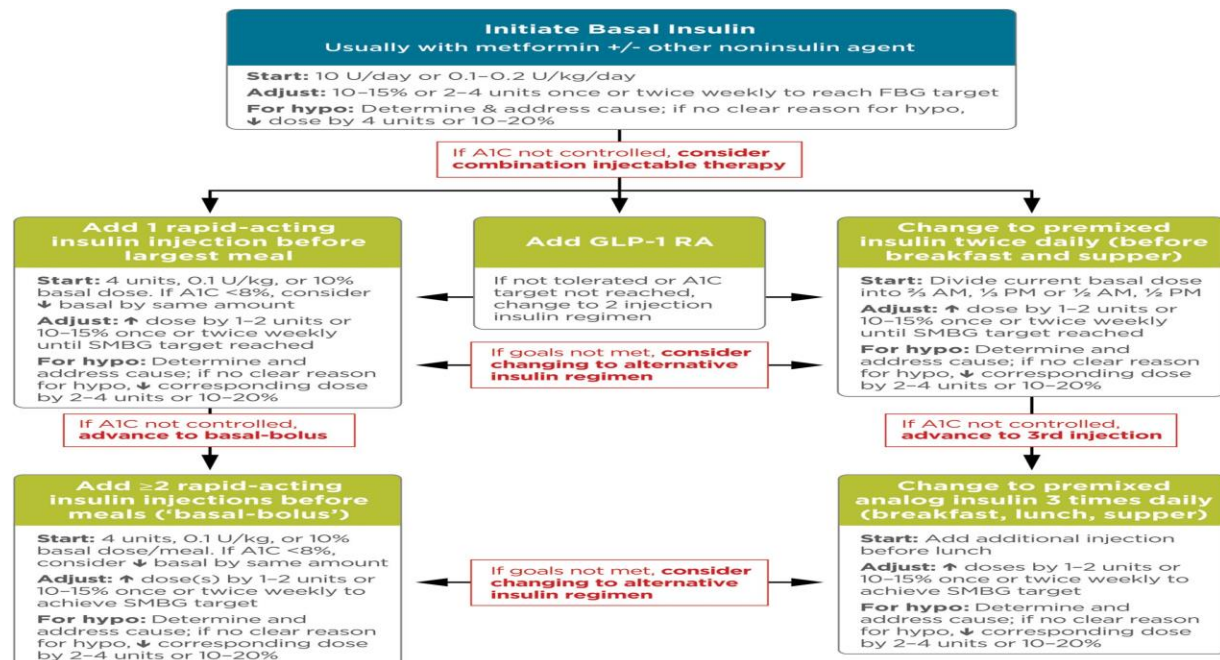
Initiate Basal Insulin
Usually with metformin +/- other noninsulin agent

Start: 10 U/day or 0.1–0.2 U/kg/day
Adjust: 10–15% or 2–4 units once or twice weekly to reach FBG target
For hypo: Determine & address cause; if no clear reason for hypo, ↓ dose by 4 units or 10–20%

If A1C not controlled, consider combination injectable therapy

Add 1 rapid-acting insulin injection before largest meal

Start: 4 units, 0.1 U/kg, or 10% basal dose. If A1C <8%, consider ↓ basal by same amount
Adjust: ↑ dose by 1–2 units or 10–15% once or twice weekly until SMBG target reached
For hypo: Determine and address cause; if no clear reason for hypo, ↓ corresponding dose by 2–4 units or 10–20%

Add GLP-1 RA

If not tolerated or A1C target not reached, change to 2 injection insulin regimen

If goals not met, consider changing to alternative insulin regimen

Change to premixed insulin twice daily (before breakfast and supper)

Start: Divide current basal dose into ⅔ AM, ⅓ PM or ½ AM, ½ PM
Adjust: ↑ dose by 1–2 units or 10–15% once or twice weekly until SMBG target reached
For hypo: Determine and address cause; if no clear reason for hypo, ↓ corresponding dose by 2–4 units or 10–20%

If A1C not controlled, advance to basal-bolus

If A1C not controlled, advance to 3rd injection

Add ≥2 rapid-acting insulin injections before meals ('basal-bolus')

Start: 4 units, 0.1 U/kg, or 10% basal dose/meal. If A1C <8%, consider ↓ basal by same amount
Adjust: ↑ dose(s) by 1–2 units or 10–15% once or twice weekly to achieve SMBG target
For hypo: Determine and address cause; if no clear reason for hypo, ↓ corresponding dose by 2–4 units or 10–20%

If goals not met, consider changing to alternative insulin regimen

Change to premixed analog insulin 3 times daily (breakfast, lunch, supper)

Start: Add additional injection before lunch
Adjust: ↑ doses by 1–2 units or 10–15% once or twice weekly to achieve SMBG target
For hypo: Determine and address cause; if no clear reason for hypo, ↓ corresponding dose by 2–4 units or 10–20%